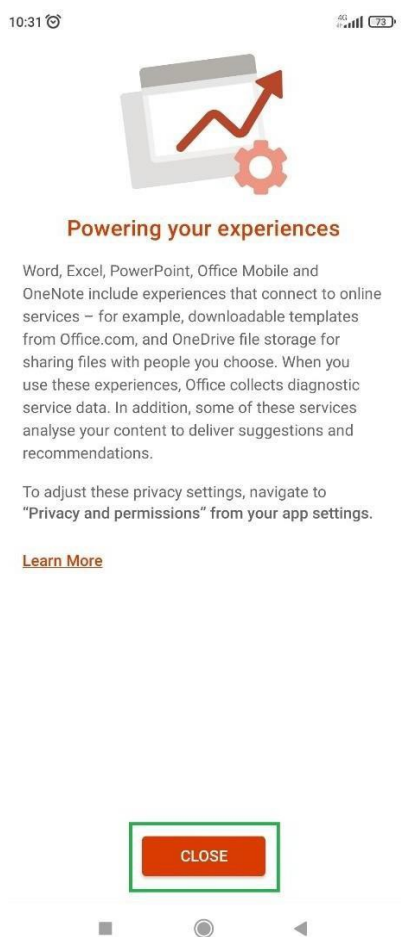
10:31

4G 73

Powering your experiences

Word, Excel, PowerPoint, Office Mobile and OneNote include experiences that connect to online services – for example, downloadable templates from Office.com, and OneDrive file storage for sharing files with people you choose. When you use these experiences, Office collects diagnostic service data. In addition, some of these services analyse your content to deliver suggestions and recommendations.

To adjust these privacy settings, navigate to "Privacy and permissions" from your app settings.

Learn More

CLOSE